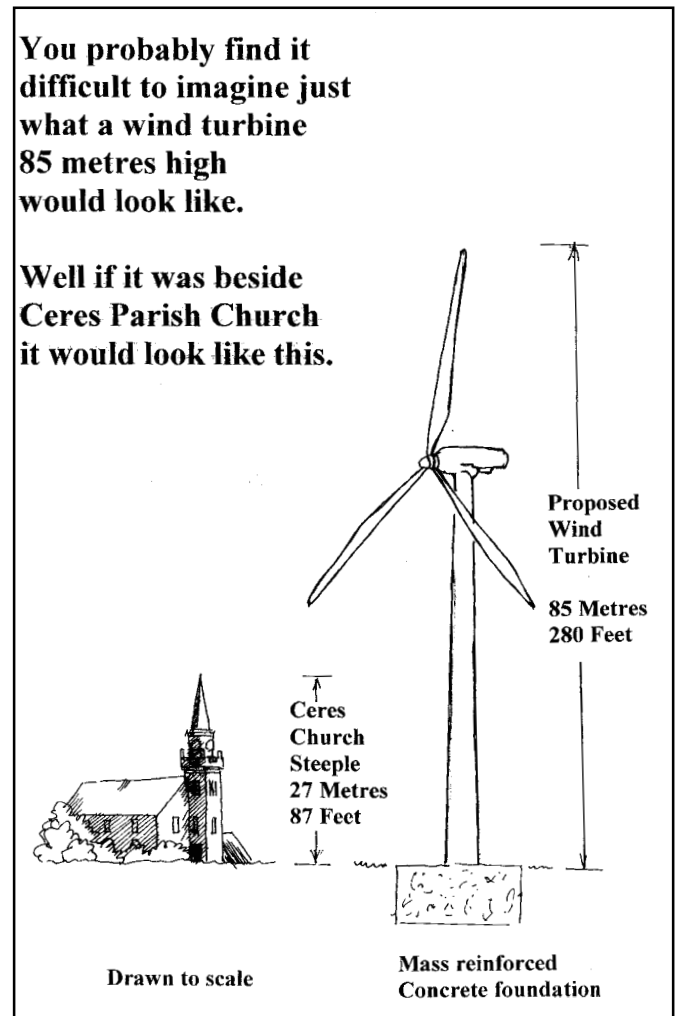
You probably find it difficult to imagine just what a wind turbine 85 metres high would look like.

Well if it was beside Ceres Parish Church it would look like this.

Proposed Wind Turbine

85 Metres
280 Feet

Ceres Church Steeple
27 Metres
87 Feet

Drawn to scale

Mass reinforced Concrete foundation